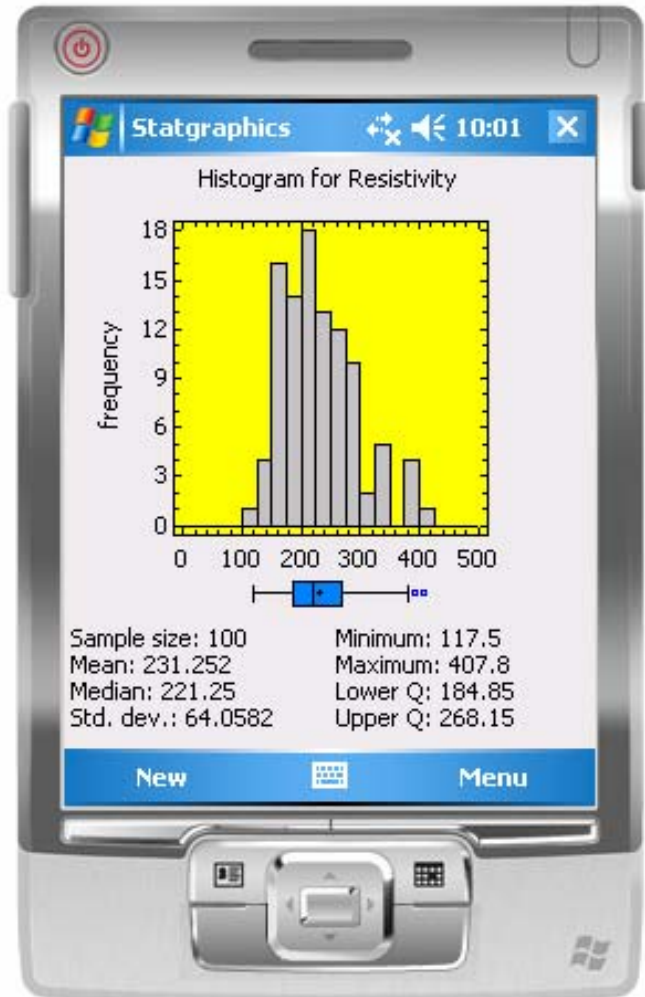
Statgraphics 10:01

Histogram for Resistivity

18
15
12
9
6
3
0

frequency

0 100 200 300 400 500

Sample size: 100
Mean: 231.252
Median: 221.25
Std. dev.: 64.0582

Minimum: 117.5
Maximum: 407.8
Lower Q: 184.85
Upper Q: 268.15

New

Menu